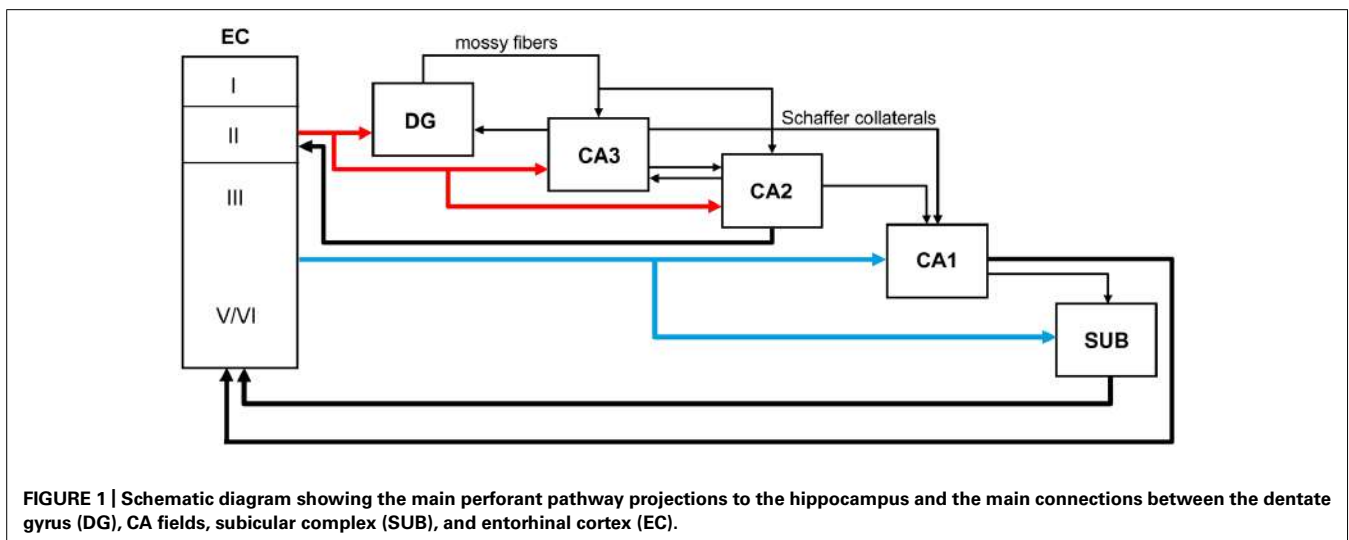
EC

I

II

III

V/VI

mossy fibers

DG

CA3

Schaffer collaterals

CA2

CA1

SUB

**FIGURE 1 | Schematic diagram showing the main perforant pathway projections to the hippocampus and the main connections between the dentate gyrus (DG), CA fields, subicular complex (SUB), and entorhinal cortex (EC).**